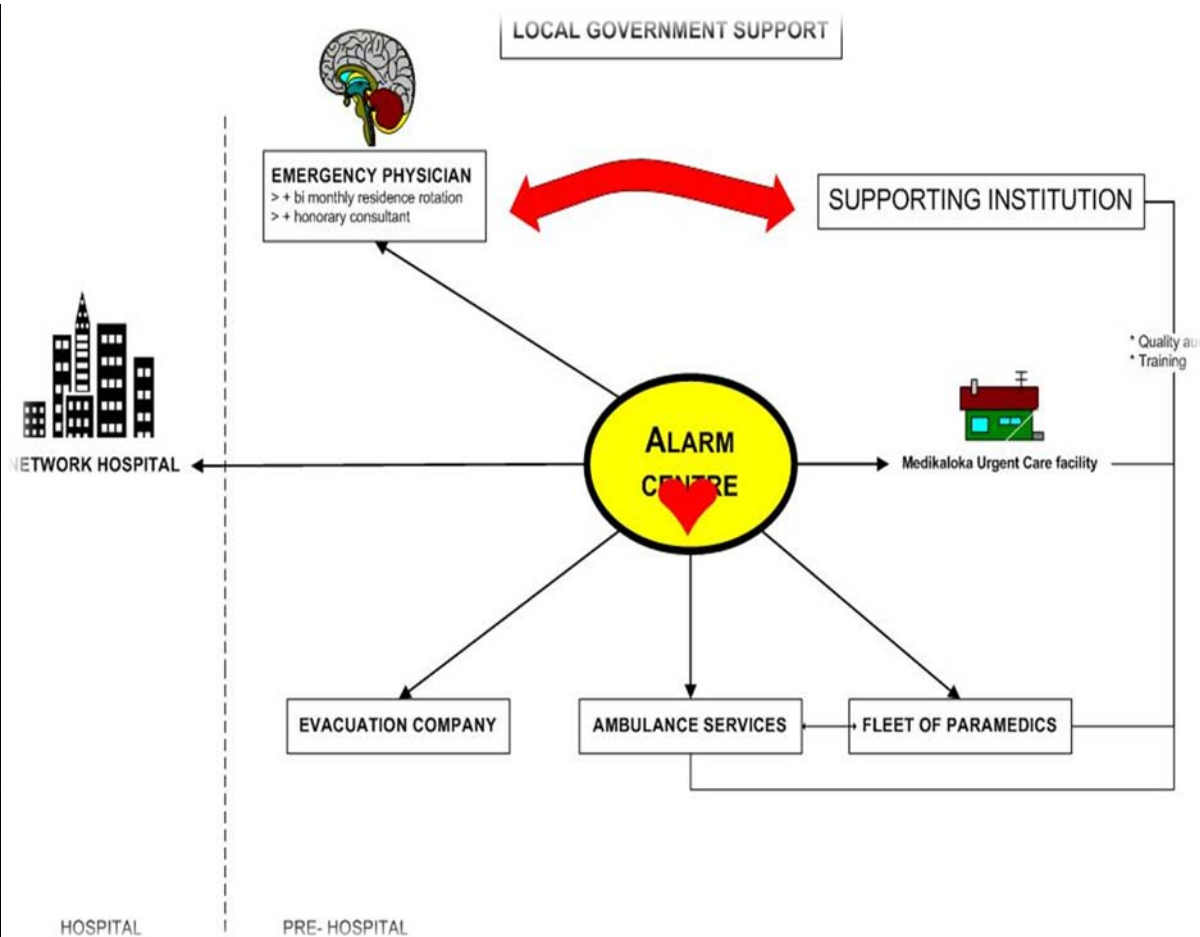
LOCAL GOVERNMENT SUPPORT

EMERGENCY PHYSICIAN
> + bi monthly residence rotation
> + honorary consultant

SUPPORTING INSTITUTION

* Quality au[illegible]
* Training

ETWORK HOSPITAL

ALARM CENTRE

Medikaloka Urgent Care facility

EVACUATION COMPANY

AMBULANCE SERVICES

FLEET OF PARAMEDICS

HOSPITAL

PRE- HOSPITAL